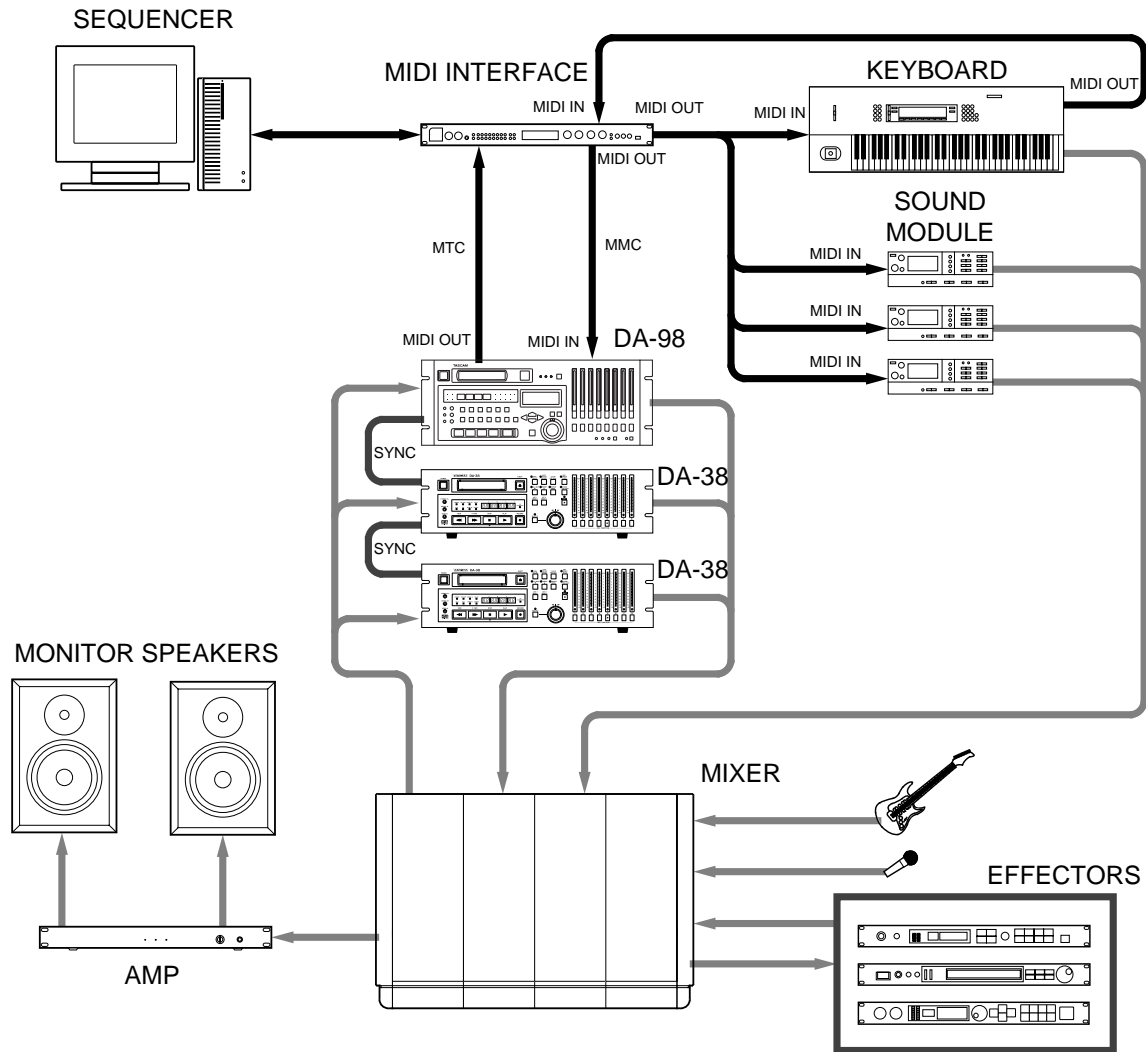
SEQUENCER

MIDI INTERFACE

MIDI IN

MIDI OUT

MIDI OUT

KEYBOARD

MIDI IN

MIDI OUT

SOUND MODULE

MIDI IN

MIDI IN

MIDI IN

MTC

MMC

MIDI OUT

MIDI IN

DA-98

SYNC

DA-38

SYNC

DA-38

MONITOR SPEAKERS

MIXER

EFFECTORS

AMP